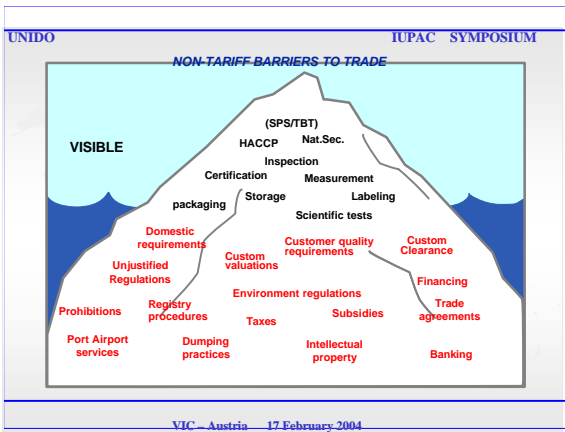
UNIDO IUPAC SYMPOSIUM

NON-TARIFF BARRIERS TO TRADE

VISIBLE

(SPS/TBT)
HACCP
Nat.Sec.
Inspection
Certification
Measurement
packaging
Storage
Labeling
Scientific tests

Domestic requirements
Custom valuations
Customer quality requirements
Custom Clearance
Unjustified Regulations
Financing
Environment regulations
Prohibitions
Registry procedures
Taxes
Subsidies
Trade agreements
Port Airport services
Dumping practices
Intellectual property
Banking

VIC – Austria 17 February 2004